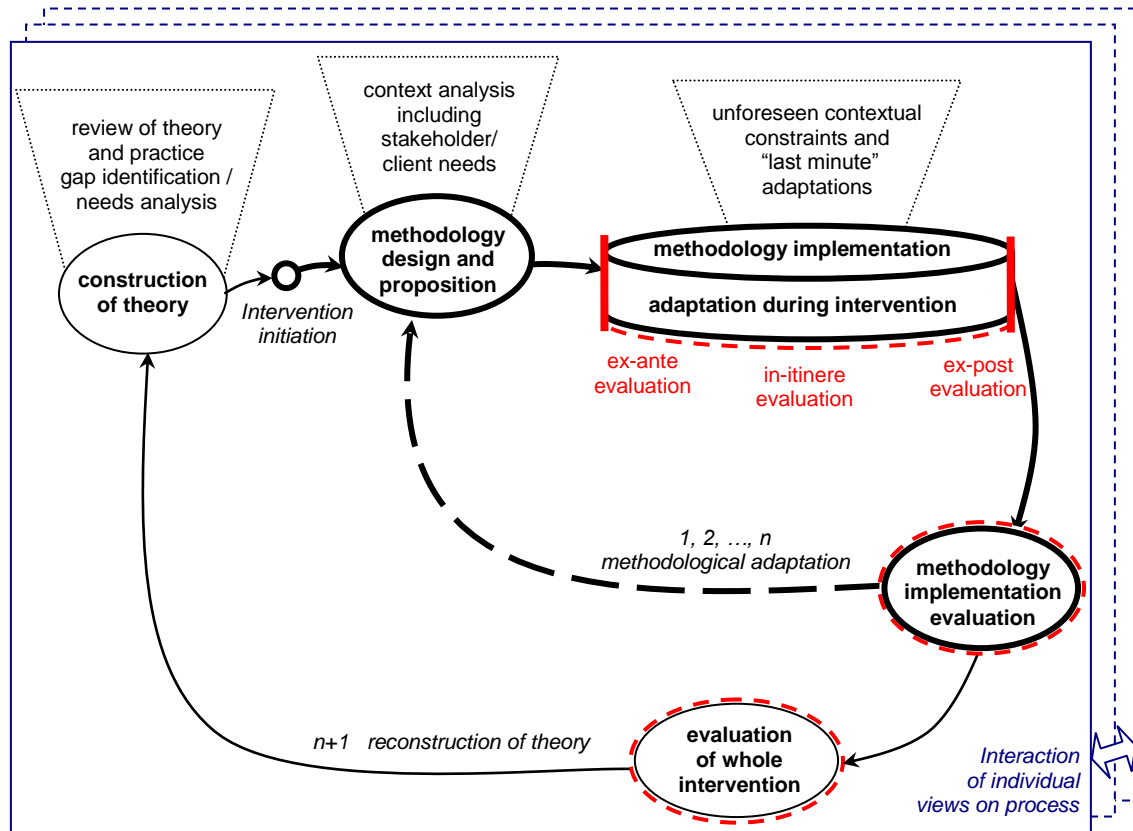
review of theory and practice gap identification / needs analysis

context analysis including stakeholder/ client needs

unforeseen contextual constraints and "last minute" adaptations

construction of theory

Intervention initiation

methodology design and proposition

methodology implementation

adaptation during intervention

ex-ante evaluation

in-itinere evaluation

ex-post evaluation

1, 2, …, n methodological adaptation

methodology implementation evaluation

n+1 reconstruction of theory

evaluation of whole intervention

Interaction of individual views on process